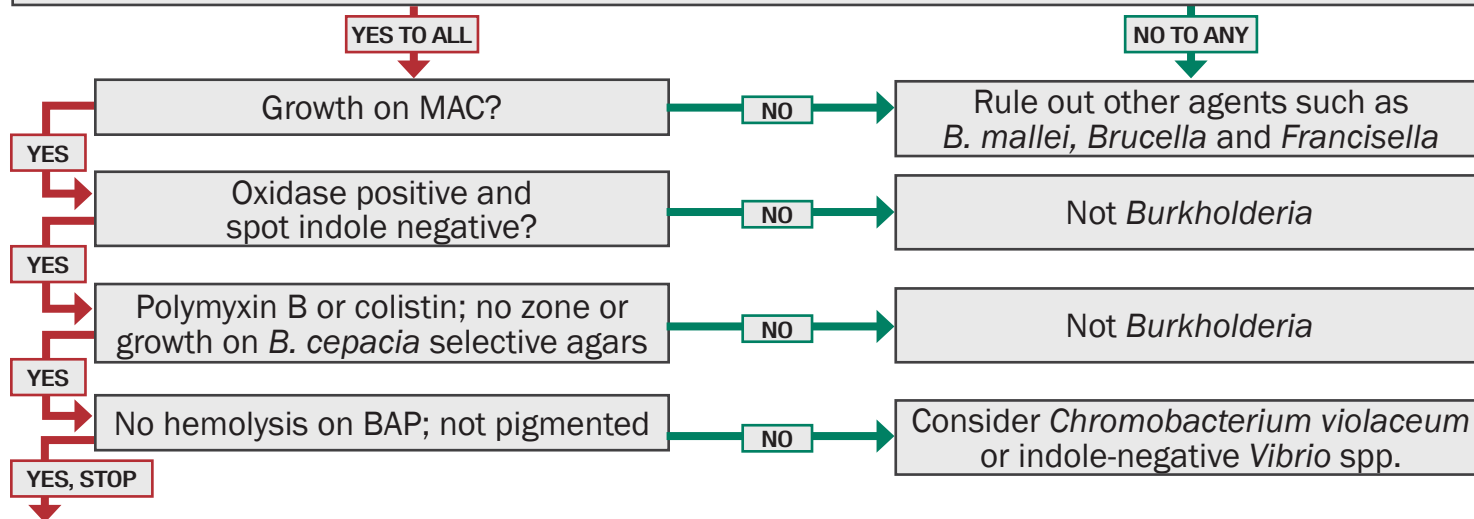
YES TO ALL

NO TO ANY

Growth on MAC?

NO

Rule out other agents such as *B. mallei, Brucella* and *Francisella*

YES

Oxidase positive and spot indole negative?

NO

Not *Burkholderia*

YES

Polymyxin B or colistin; no zone or growth on *B. cepacia* selective agars

NO

Not *Burkholderia*

YES

No hemolysis on BAP; not pigmented

NO

Consider *Chromobacterium violaceum* or indole-negative *Vibrio* spp.

YES, STOP